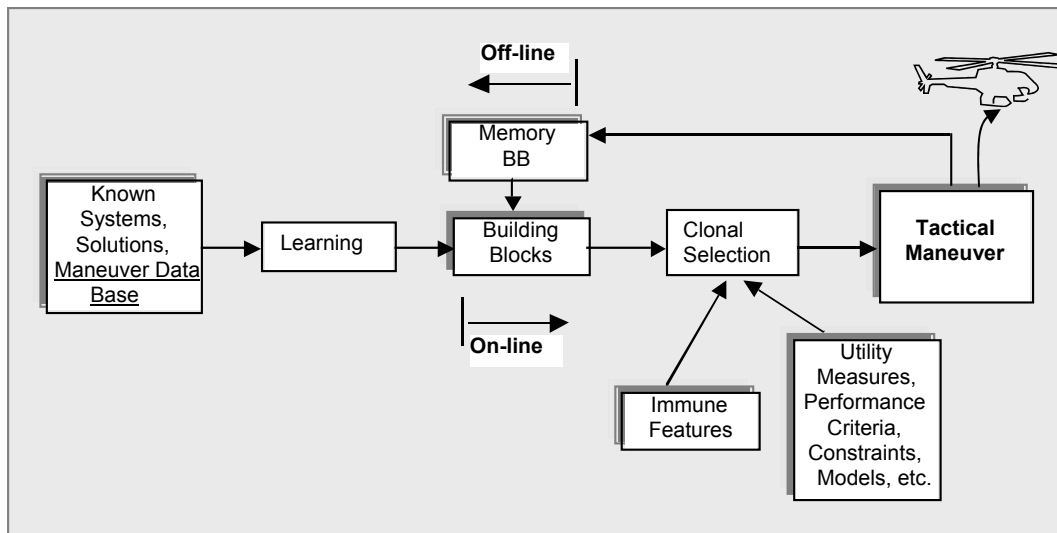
Off-line

Memory BB

Known Systems, Solutions, Maneuver Data Base

Learning

Building Blocks

Clonal Selection

Tactical Maneuver

On-line

Immune Features

Utility Measures, Performance Criteria, Constraints, Models, etc.